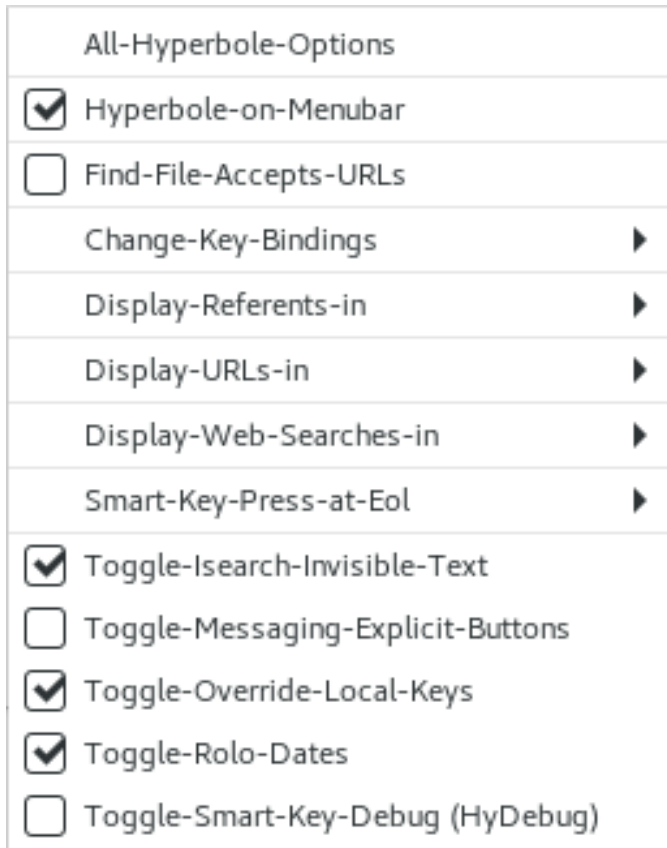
All-Hyperbole-Options
Hyperbole-on-Menubar
Find-File-Accepts-URLs
Change-Key-Bindings
Display-Referents-in
Display-URLs-in
Display-Web-Searches-in
Smart-Key-Press-at-Eol
Toggle-Isearch-Invisible-Text
Toggle-Messaging-Explicit-Buttons
Toggle-Override-Local-Keys
Toggle-Rolo-Dates
Toggle-Smart-Key-Debug (HyDebug)